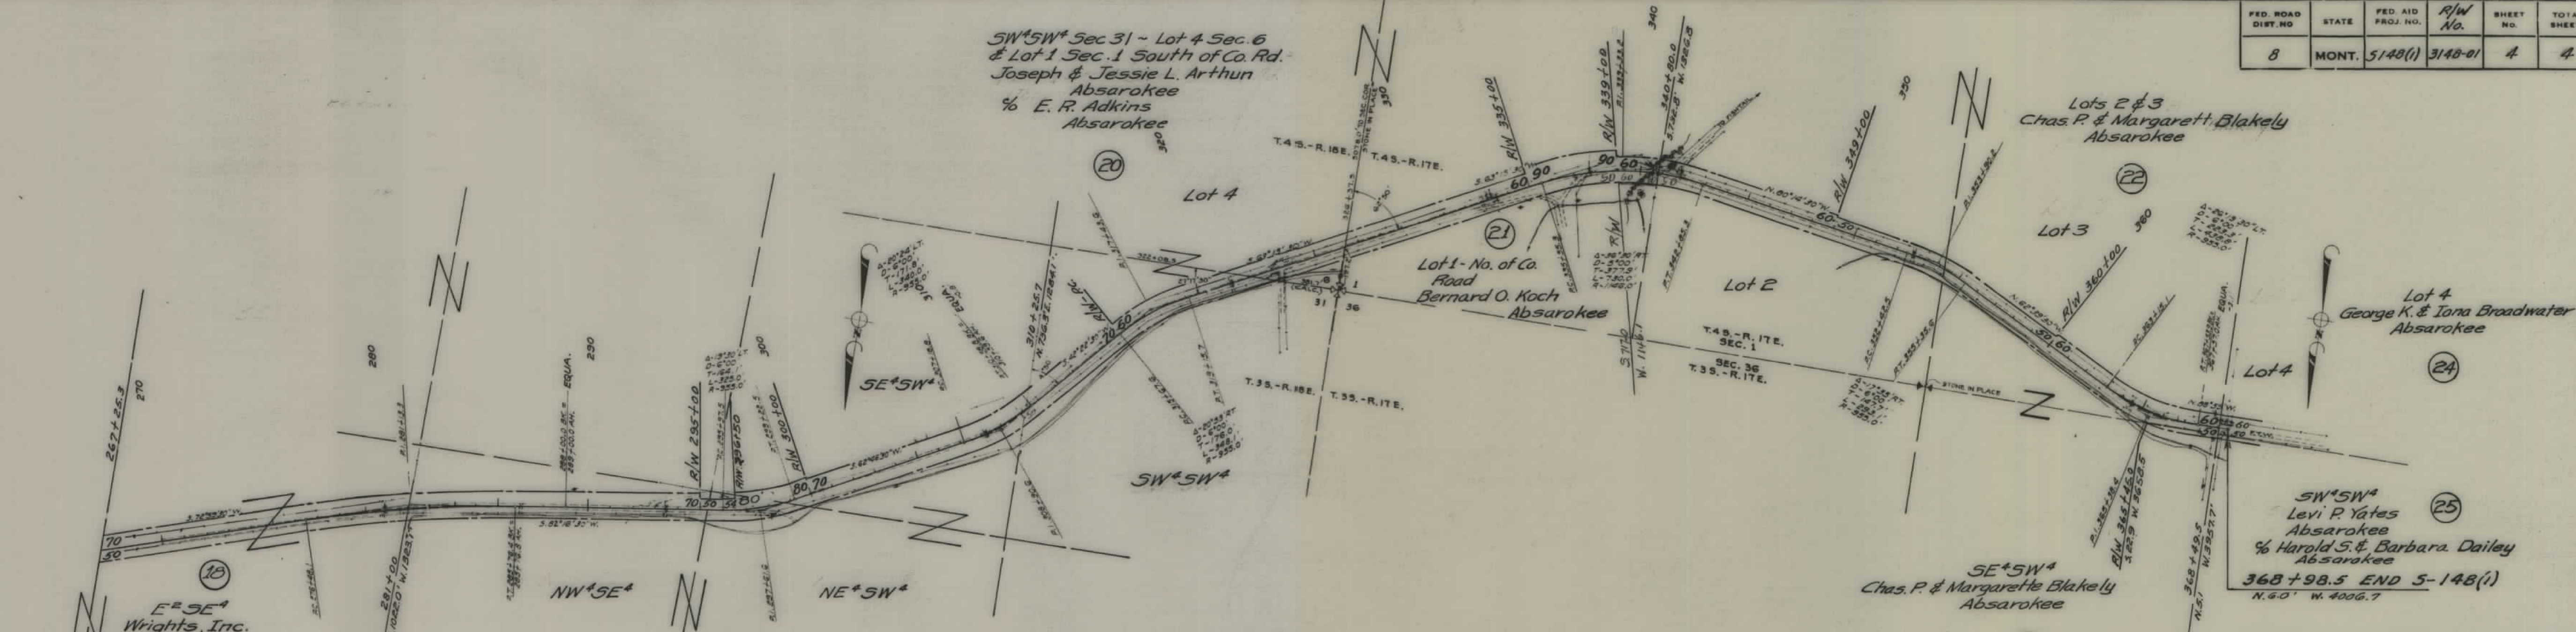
| FED. ROAD DIST. NO | STATE | FED. AID PROJ. NO. | R/W No. | SHEET No. | TOTAL SHEETS |
|---|---|---|---|---|---|
| 8 | MONT. | 5148(1) | 3148-01 | 4 | 4 |

SW¼SW¼ Sec 31 ~ Lot 4 Sec. 6
& Lot 1 Sec. 1 South of Co. Rd.
Joseph & Jessie L. Arthun
Absarokee
% E. R. Adkins
Absarokee

20

Lot 4

T. 4 S. - R. 18 E.
T. 4 S. - R. 17 E.

R/W 335+00

R/W 339+00

340

350

R/W 349+00

Lots 2 & 3
Chas. P. & Margarett Blakely
Absarokee

22

Lot 3

360

R/W 360+00

21

Lot 1 - No. of Co. Road
Bernard O. Koch
Absarokee

Lot 2

T. 4 S. - R. 17 E.
SEC. 1
SEC. 36
T. 3 S. - R. 17 E.

T. 3 S. - R. 18 E.
T. 3 S. - R. 17 E.

31 36

Lot 4
George K. & Iona Broadwater
Absarokee

24

Lot 4

SE¼SW¼

SW¼SW¼

280

290

EQUA.

300

R/W 295+00

R/W 300+00

310+25.7

267+25.3

270

281+00

18

E½SE¼
Wrights, Inc.

NW¼SE¼

NE¼SW¼

SE¼SW¼
Chas. P. & Margarette Blakely
Absarokee

SW¼SW¼
Levi P. Yates
Absarokee
% Harold S. & Barbara Dailey
Absarokee

25

368+98.5 END S-148(1)
N. 6.0' W. 4006.7

368+49.5

R/W 365+49.5

60 90
90 60
60 30
30 60
70 30
30 80
80 70
70 60
60 50
70
50